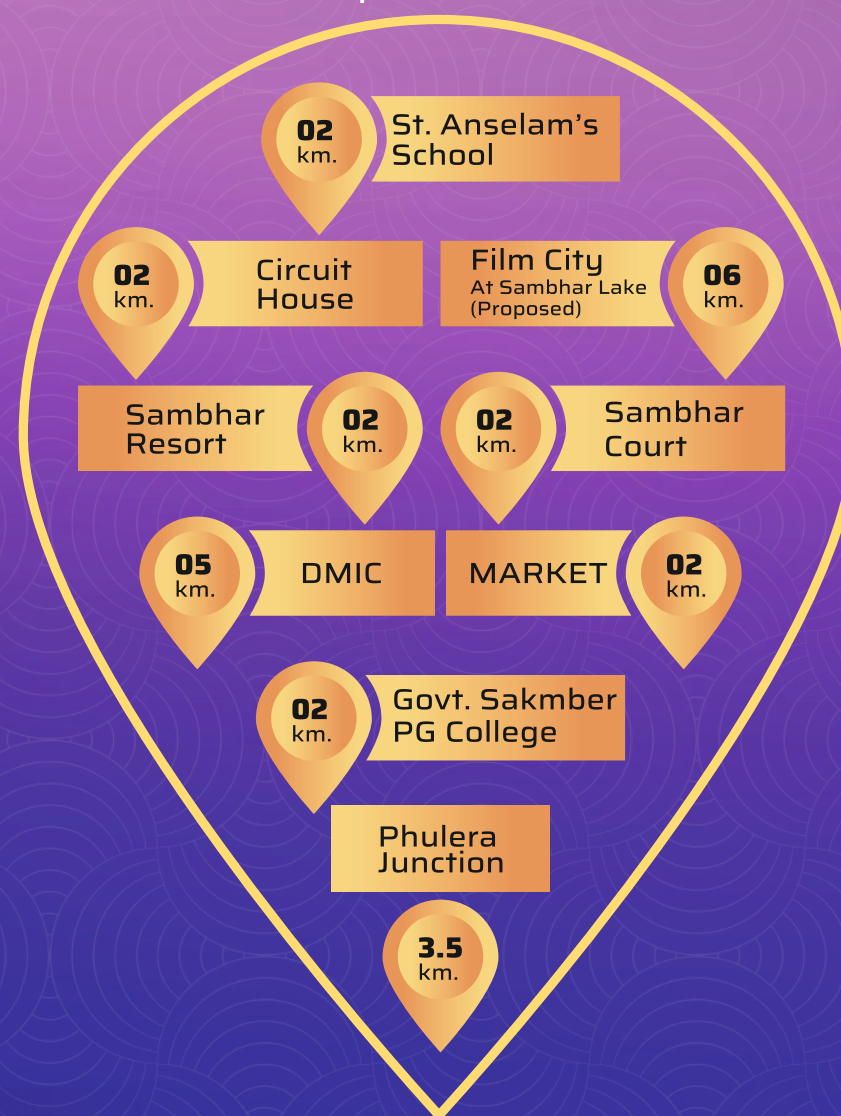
02 km. St. Anselam's School

02 km. Circuit House

Film City At Sambhar Lake (Proposed) 06 km.

Sambhar Resort 02 km.

02 km. Sambhar Court

05 km. DMIC

MARKET 02 km.

02 km. Govt. Sakmber PG College

Phulera Junction

3.5 km.